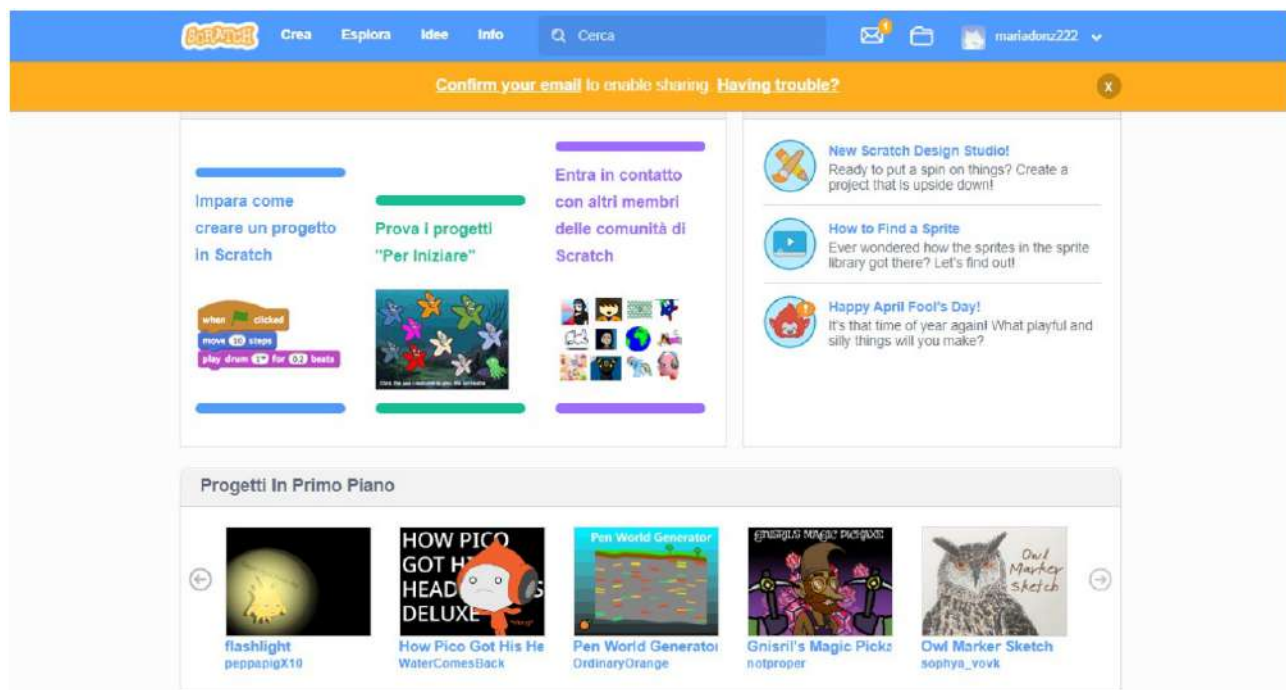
SCRATCH Crea Esplora Idee Info Cerca 1 mariadonz222

Confirm your email to enable sharing. Having trouble? x

Impara come creare un progetto in Scratch

when clicked
move 10 steps
play drum 1 for 0.2 beats

Prova i progetti "Per Iniziare"

Entra in contatto con altri membri delle comunità di Scratch

New Scratch Design Studio!
Ready to put a spin on things? Create a project that is upside down!

How to Find a Sprite
Ever wondered how the sprites in the sprite library got there? Let's find out!

Happy April Fool's Day!
It's that time of year again! What playful and silly things will you make?

Progetti In Primo Piano

HOW PICO GOT H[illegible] HEAD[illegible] DELUXE

Pen World Generator

Owl Marker Sketch

flashlight
peppapigX10

How Pico Got His He
WaterComesBack

Pen World Generator
OrdinaryOrange

Gnisril's Magic Picka
notproper

Owl Marker Sketch
sophya_vovk